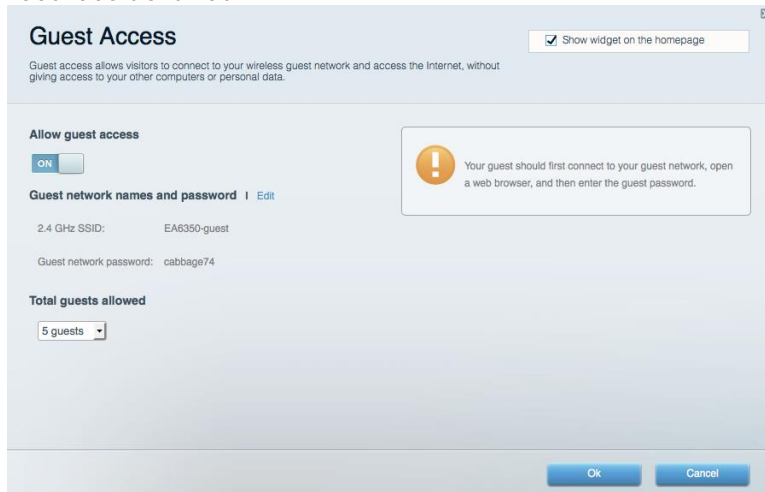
Guest Access

Show widget on the homepage

Guest access allows visitors to connect to your wireless guest network and access the Internet, without giving access to your other computers or personal data.

Allow guest access

ON

Your guest should first connect to your guest network, open a web browser, and then enter the guest password.

Guest network names and password | Edit

2.4 GHz SSID: EA6350-guest

Guest network password: cabbage74

Total guests allowed

5 guests

Ok

Cancel